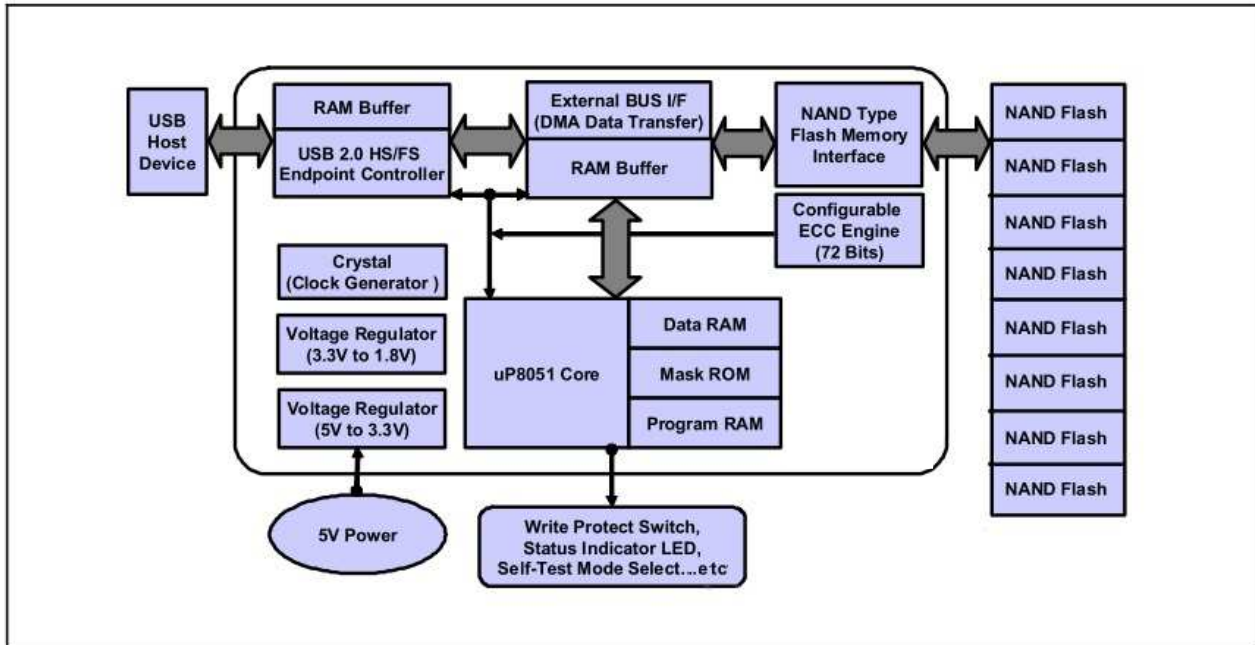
USB Host Device

RAM Buffer

USB 2.0 HS/FS Endpoint Controller

External BUS I/F (DMA Data Transfer)

RAM Buffer

NAND Type Flash Memory Interface

Configurable ECC Engine (72 Bits)

NAND Flash
NAND Flash
NAND Flash
NAND Flash
NAND Flash
NAND Flash
NAND Flash
NAND Flash

Crystal (Clock Generator )

Voltage Regulator (3.3V to 1.8V)

Voltage Regulator (5V to 3.3V)

uP8051 Core

Data RAM

Mask ROM

Program RAM

5V Power

Write Protect Switch, Status Indicator LED, Self-Test Mode Select…etc